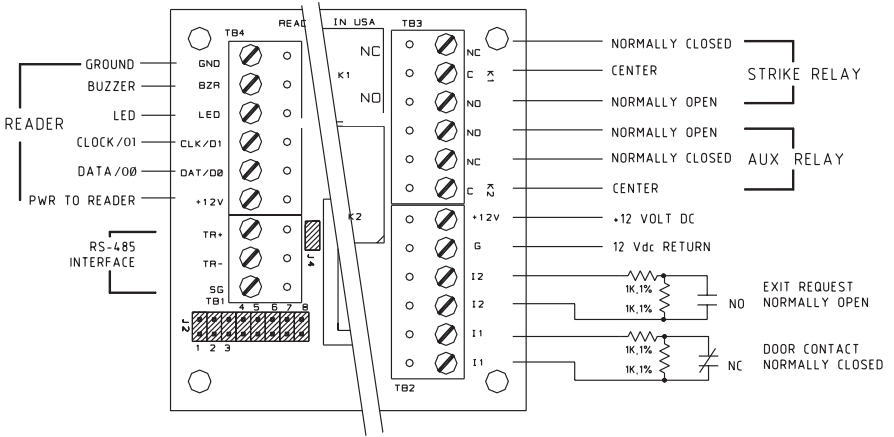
READER

GROUND
BUZZER
LED
CLOCK/01
DATA/00
PWR TO READER

RS-485 INTERFACE

TB4
GND
BZR
LED
CLK/D1
DAT/D0
+12V
TR+
TR-
SG
TB1
J2
1 2 3
4 5 6 7 8
J4

READ IN USA

NC
K1
NO
K2

TB3
NC
C
NO
NO
NC
C
K1
K2
+12V
G
I2
I2
I1
I1
TB2

NORMALLY CLOSED
CENTER
NORMALLY OPEN
NORMALLY OPEN
NORMALLY CLOSED
CENTER

STRIKE RELAY
AUX RELAY

+12 VOLT DC
12 Vdc RETURN

1K,1%
1K,1%
NO
EXIT REQUEST NORMALLY OPEN

1K,1%
1K,1%
NC
DOOR CONTACT NORMALLY CLOSED